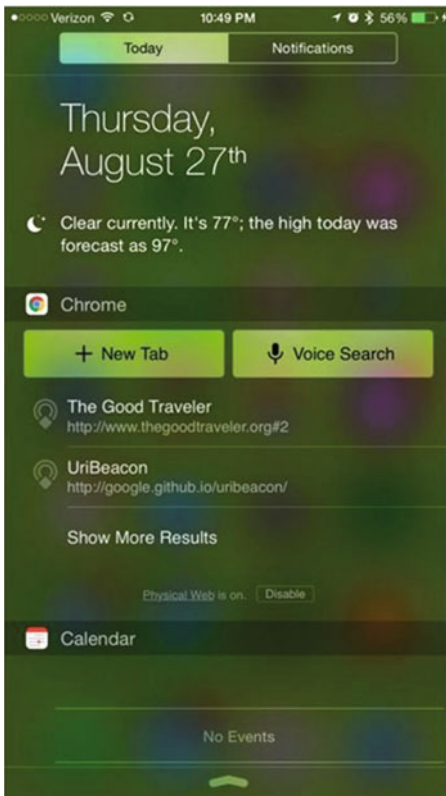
Verizon 10:49 PM 56%

Today | Notifications

Thursday, August 27th

Clear currently. It's 77°; the high today was forecast as 97°.

Chrome

+ New Tab

Voice Search

The Good Traveler
http://www.thegoodtraveler.org#2

UriBeacon
http://google.github.io/uribeacon/

Show More Results

Physical Web is on. Disable

Calendar

No Events